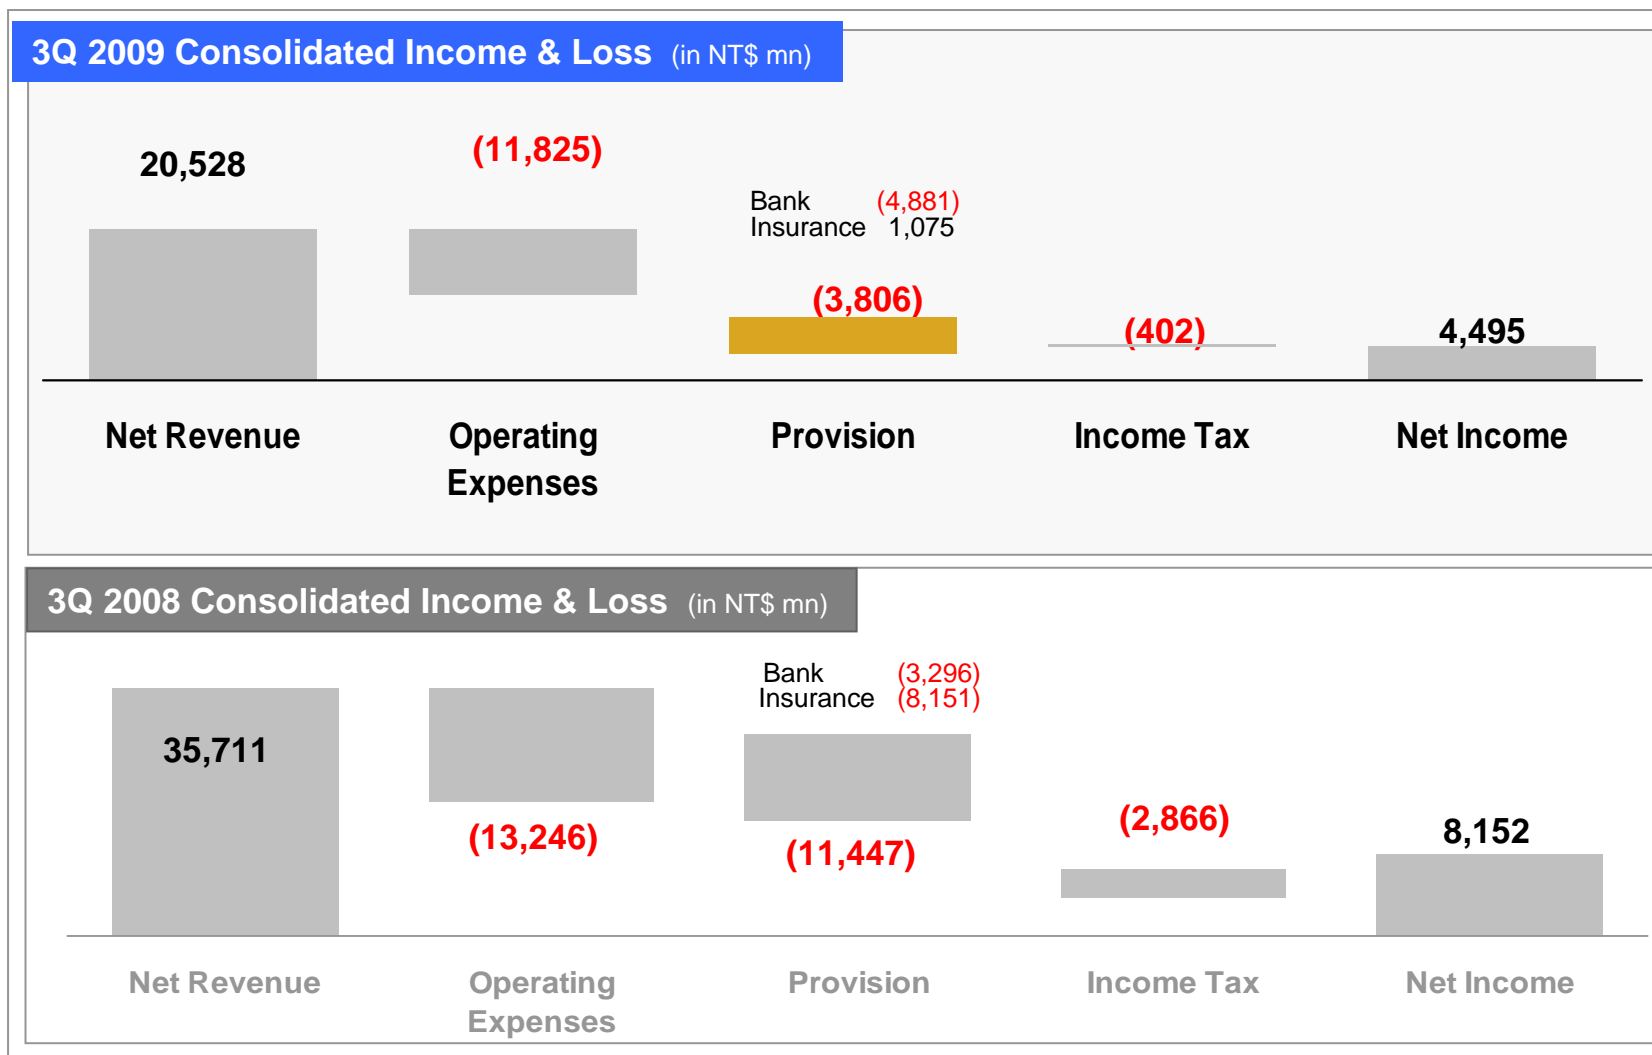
3Q 2009 Consolidated Income & Loss (in NT$ mn)

20,528

(11,825)

Bank (4,881)
Insurance 1,075

(3,806)

(402)

4,495

Net Revenue

Operating Expenses

Provision

Income Tax

Net Income

3Q 2008 Consolidated Income & Loss (in NT$ mn)

Bank (3,296)
Insurance (8,151)

35,711

(13,246)

(11,447)

(2,866)

8,152

Net Revenue

Operating Expenses

Provision

Income Tax

Net Income